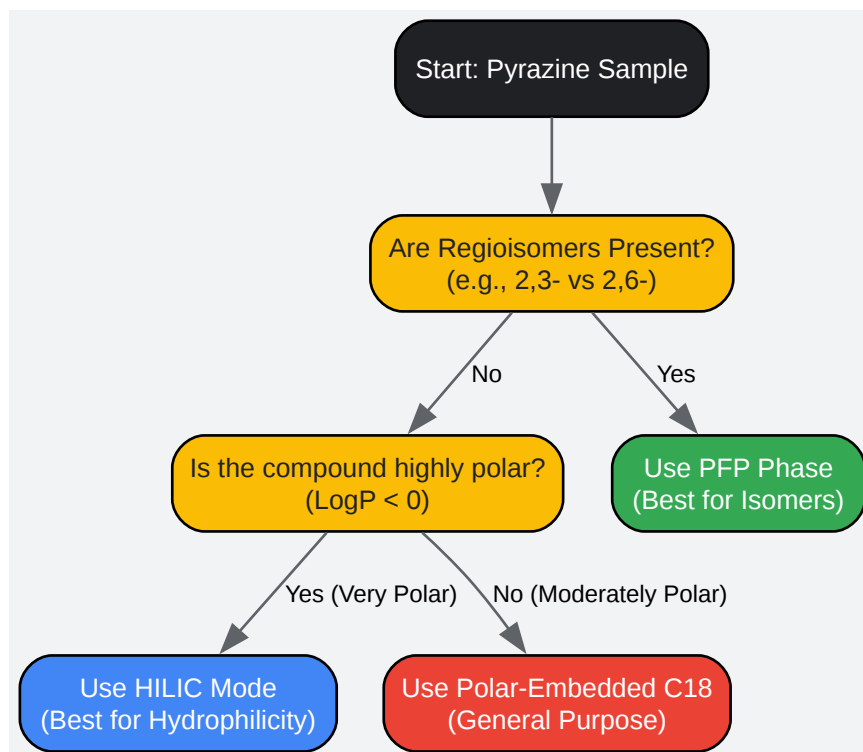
Start: Pyrazine Sample

Are Regioisomers Present?
(e.g., 2,3- vs 2,6-)

No

Yes

Is the compound highly polar?
(LogP < 0)

Use PFP Phase
(Best for Isomers)

Yes (Very Polar)

No (Moderately Polar)

Use HILIC Mode
(Best for Hydrophilicity)

Use Polar-Embedded C18
(General Purpose)